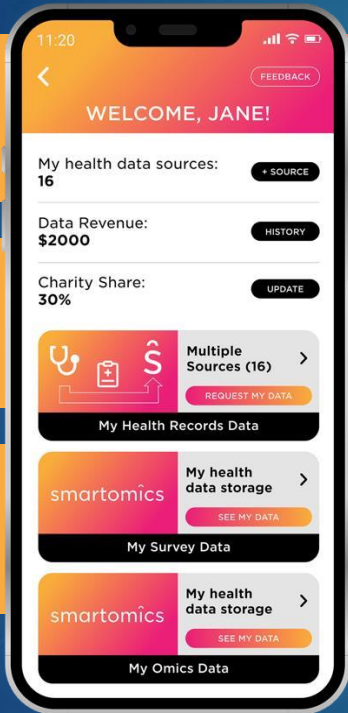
11:20

<

FEEDBACK

WELCOME, JANE!

My health data sources:
16

+ SOURCE

Data Revenue:
$2000

HISTORY

Charity Share:
30%

UPDATE

Ŝ

Multiple Sources (16)

>

REQUEST MY DATA

My Health Records Data

smartomîcs

My health data storage

>

SEE MY DATA

My Survey Data

smartomîcs

My health data storage

>

SEE MY DATA

My Omics Data